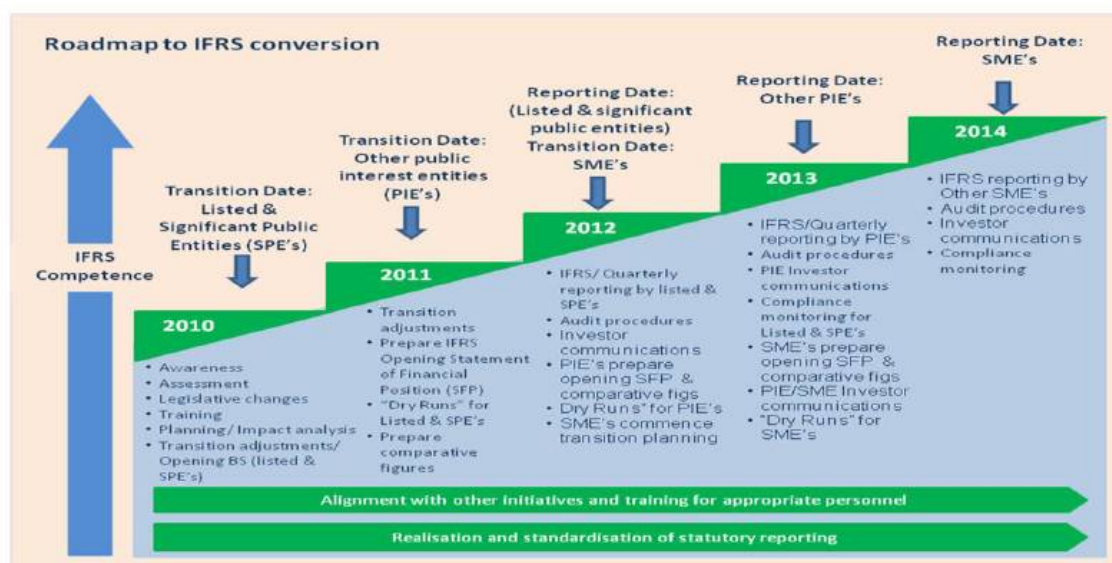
Roadmap to IFRS conversion

IFRS Competence

Transition Date: Listed & Significant Public Entities (SPE's)

2010

• Awareness
• Assessment
• Legislative changes
• Training
• Planning/ Impact analysis
• Transition adjustments/ Opening BS (listed & SPE's)

Transition Date: Other public interest entities (PIE's)

2011

• Transition adjustments
• Prepare IFRS Opening Statement of Financial Position (SFP)
• "Dry Runs" for Listed & SPE's
• Prepare comparative figures

Reporting Date: (Listed & significant public entities)
Transition Date: SME's

2012

• IFRS/ Quarterly reporting by listed & SPE's
• Audit procedures
• Investor communications
• PIE's prepare opening SFP & comparative figs
• Dry Runs" for PIE's
• SME's commence transition planning

Reporting Date: Other PIE's

2013

• IFRS/Quarterly reporting by PIE's
• Audit procedures
• PIE Investor communications
• Compliance monitoring for Listed & SPE's
• SME's prepare opening SFP & comparative figs
• PIE/SME Investor communications
• "Dry Runs" for SME's

Reporting Date: SME's

2014

• IFRS reporting by Other SME's
• Audit procedures
• Investor communications
• Compliance monitoring

Alignment with other initiatives and training for appropriate personnel

Realisation and standardisation of statutory reporting